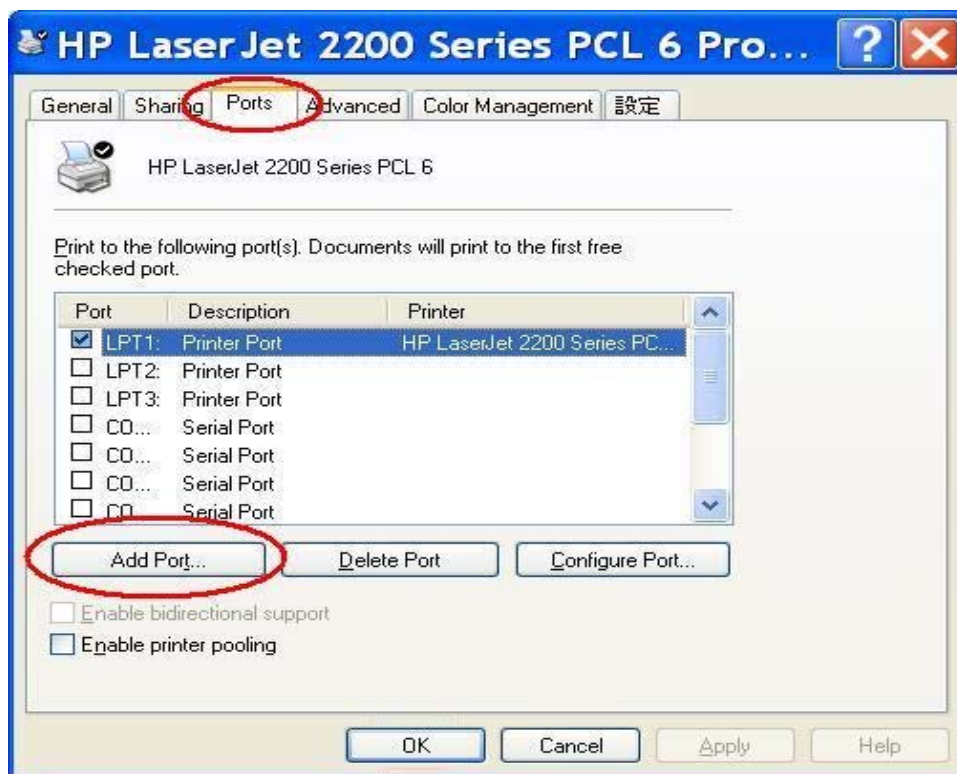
HP LaserJet 2200 Series PCL 6 Pro...

General | Sharing | Ports | Advanced | Color Management | 設定

HP LaserJet 2200 Series PCL 6

Print to the following port(s). Documents will print to the first free checked port.

| Port | Description | Printer |
|---|---|---|
| LPT1: | Printer Port | HP LaserJet 2200 Series PC... |
| LPT2: | Printer Port | |
| LPT3: | Printer Port | |
| CO... | Serial Port | |
| CO... | Serial Port | |
| CO... | Serial Port | |
| CO... | Serial Port | |

Add Port... | Delete Port | Configure Port...

Enable bidirectional support

Enable printer pooling

OK | Cancel | Apply | Help